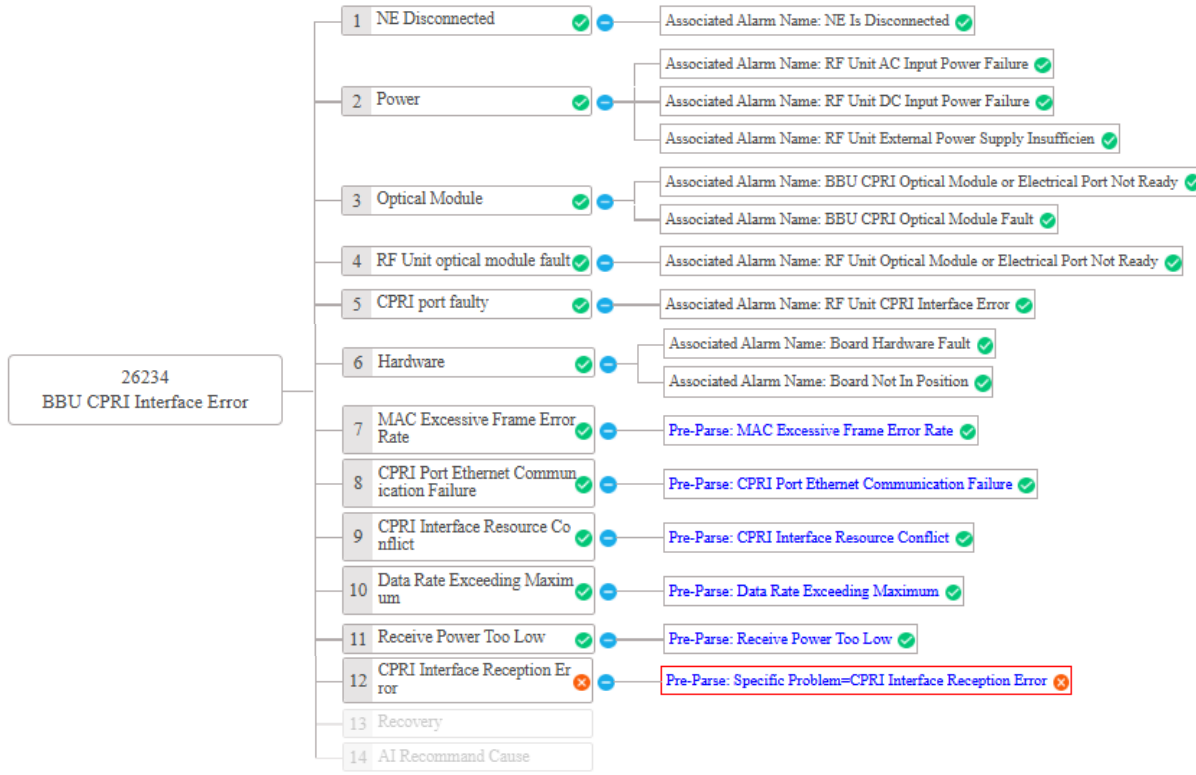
26234
BBU CPRI Interface Error

1 NE Disconnected
Associated Alarm Name: NE Is Disconnected

2 Power
Associated Alarm Name: RF Unit AC Input Power Failure
Associated Alarm Name: RF Unit DC Input Power Failure
Associated Alarm Name: RF Unit External Power Supply Insufficien

3 Optical Module
Associated Alarm Name: BBU CPRI Optical Module or Electrical Port Not Ready
Associated Alarm Name: BBU CPRI Optical Module Fault

4 RF Unit optical module fault
Associated Alarm Name: RF Unit Optical Module or Electrical Port Not Ready

5 CPRI port faulty
Associated Alarm Name: RF Unit CPRI Interface Error

6 Hardware
Associated Alarm Name: Board Hardware Fault
Associated Alarm Name: Board Not In Position

7 MAC Excessive Frame Error Rate
Pre-Parse: MAC Excessive Frame Error Rate

8 CPRI Port Ethernet Communication Failure
Pre-Parse: CPRI Port Ethernet Communication Failure

9 CPRI Interface Resource Conflict
Pre-Parse: CPRI Interface Resource Conflict

10 Data Rate Exceeding Maximum
Pre-Parse: Data Rate Exceeding Maximum

11 Receive Power Too Low
Pre-Parse: Receive Power Too Low

12 CPRI Interface Reception Error
Pre-Parse: Specific Problem=CPRI Interface Reception Error

13 Recovery

14 AI Recommand Cause